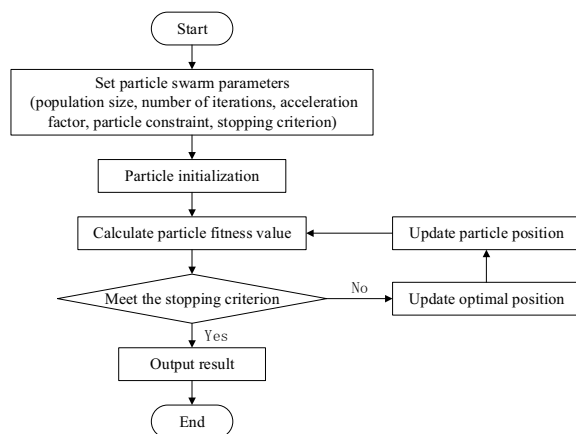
Start

Set particle swarm parameters (population size, number of iterations, acceleration factor, particle constraint, stopping criterion)

Particle initialization

Calculate particle fitness value

Update particle position

Meet the stopping criterion

No

Update optimal position

Yes

Output result

End